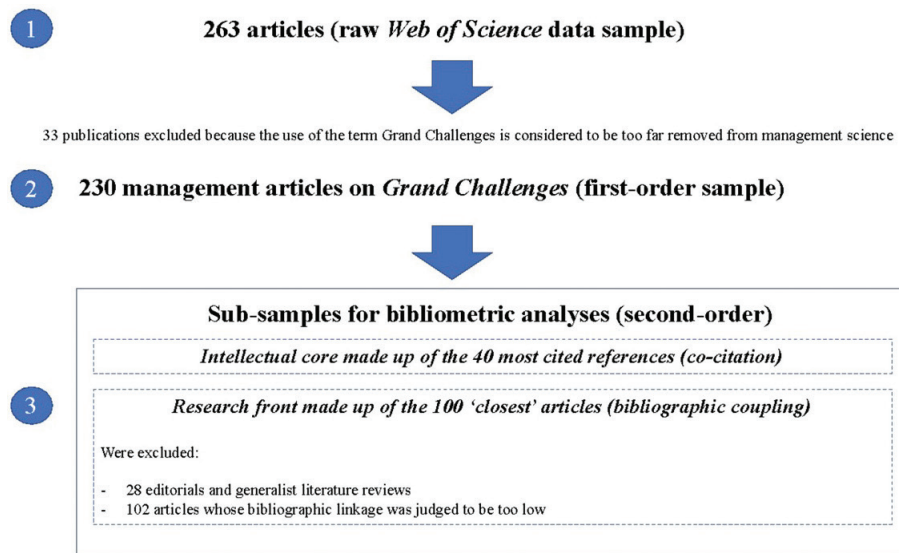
1

263 articles (raw *Web of Science* data sample)

33 publications excluded because the use of the term Grand Challenges is considered to be too far removed from management science

2

230 management articles on *Grand Challenges* (first-order sample)

Sub-samples for bibliometric analyses (second-order)

*Intellectual core made up of the 40 most cited references (co-citation)*

3

*Research front made up of the 100 'closest' articles (bibliographic coupling)*

Were excluded:

- 28 editorials and generalist literature reviews
- 102 articles whose bibliographic linkage was judged to be too low